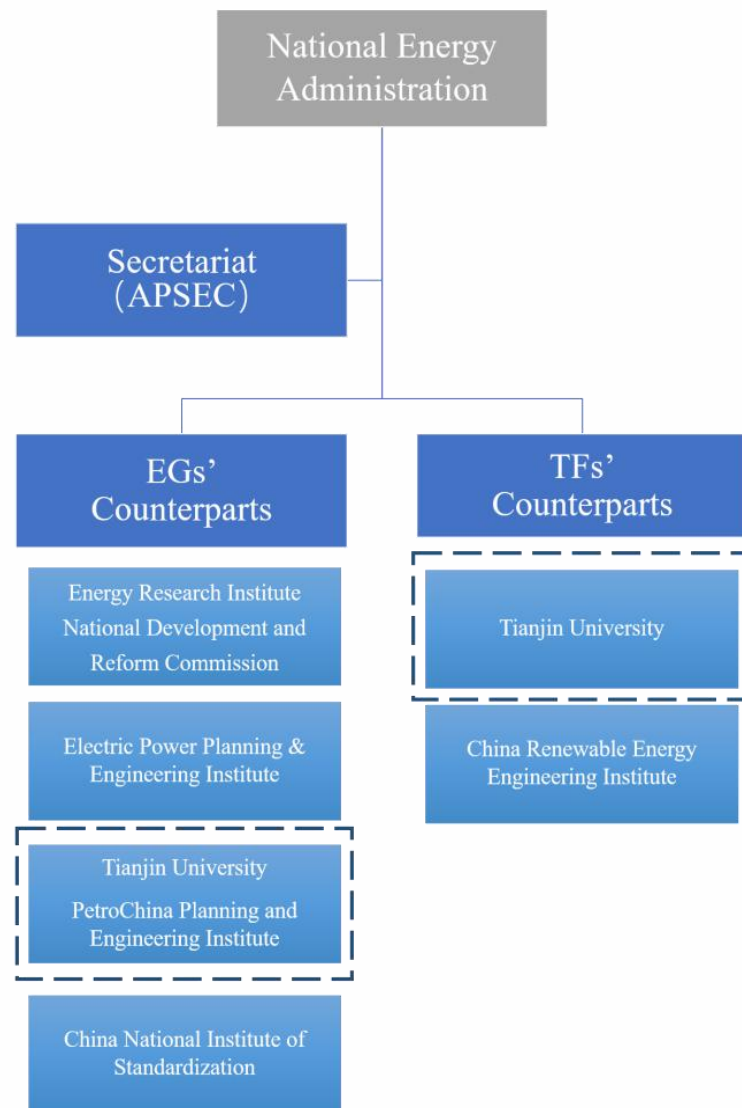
National Energy Administration

Secretariat (APSEC)

EGs' Counterparts

TFs' Counterparts

Energy Research Institute National Development and Reform Commission

Electric Power Planning & Engineering Institute

Tianjin University

PetroChina Planning and Engineering Institute

China National Institute of Standardization

Tianjin University

China Renewable Energy Engineering Institute